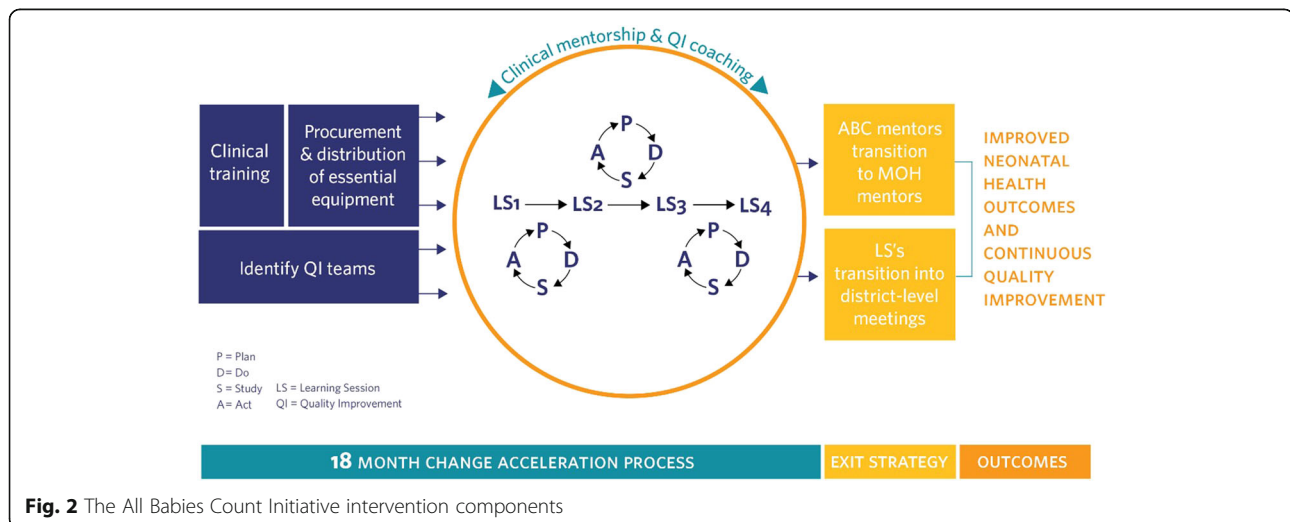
Clinical training

Procurement & distribution of essential equipment

Identify QI teams

Clinical mentorship & QI coaching

P
A D
S

LS1 → LS2 → LS3 → LS4

P
A D
S

P
A D
S

ABC mentors transition to MOH mentors

LS's transition into district-level meetings

IMPROVED NEONATAL HEALTH OUTCOMES AND CONTINUOUS QUALITY IMPROVEMENT

P = Plan
D= Do
S = Study LS = Learning Session
A= Act QI = Quality Improvement

18 MONTH CHANGE ACCELERATION PROCESS | EXIT STRATEGY | OUTCOMES

**Fig. 2** The All Babies Count Initiative intervention components